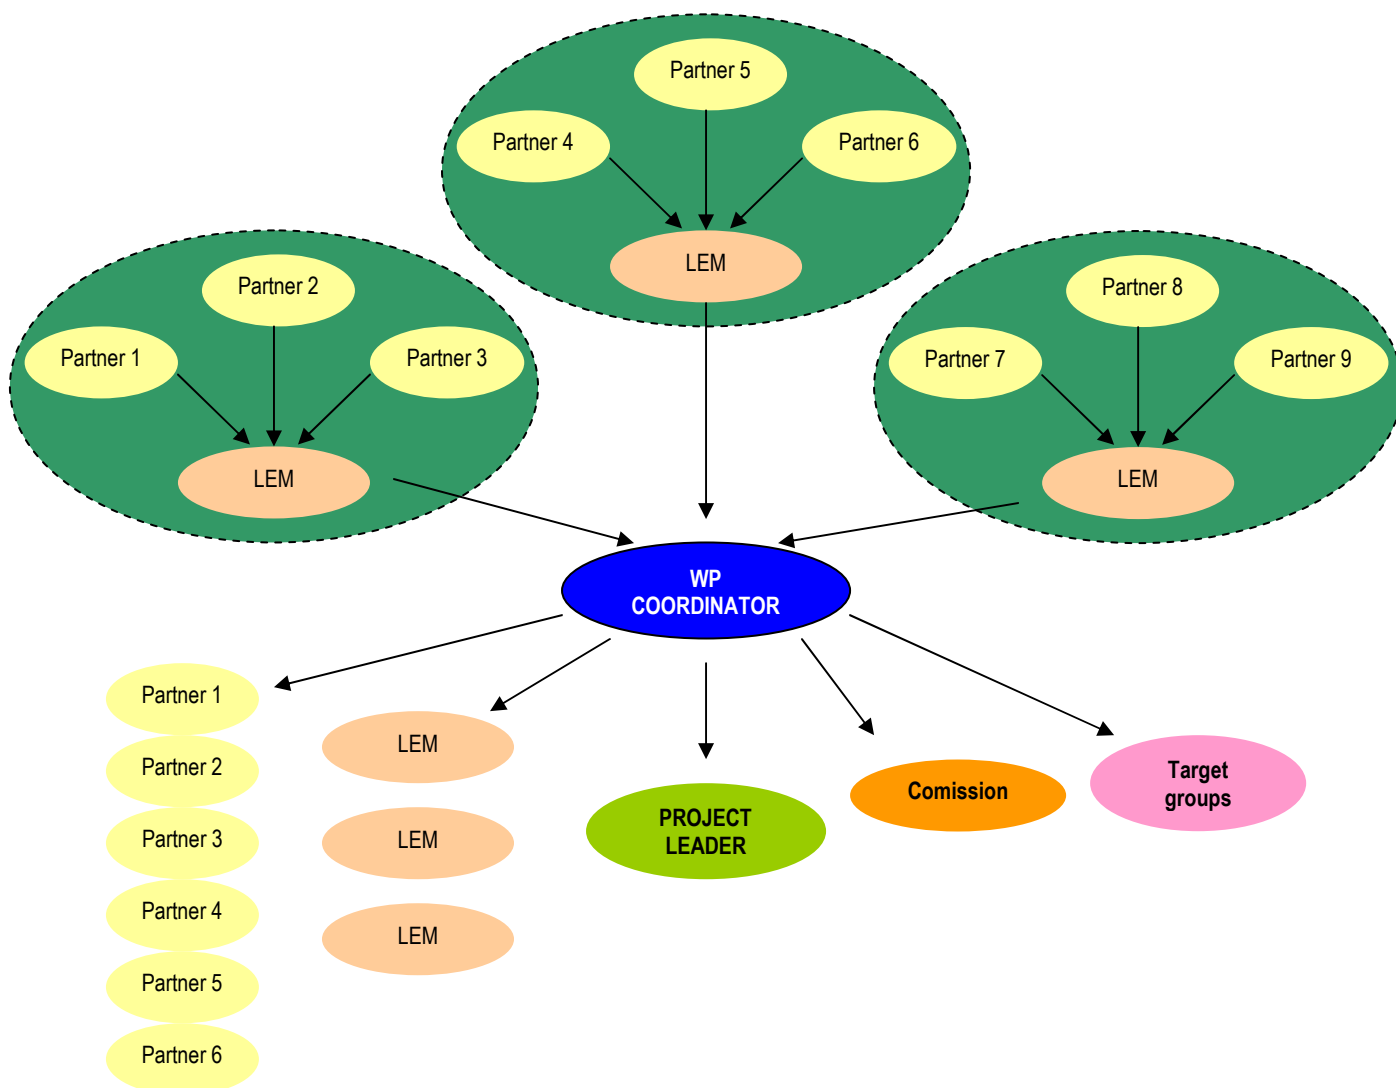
Partner 5

Partner 4

Partner 6

LEM

Partner 2

Partner 1

Partner 3

LEM

Partner 8

Partner 7

Partner 9

LEM

WP COORDINATOR

Partner 1

Partner 2

Partner 3

Partner 4

Partner 5

Partner 6

LEM

LEM

LEM

PROJECT LEADER

Comission

Target groups